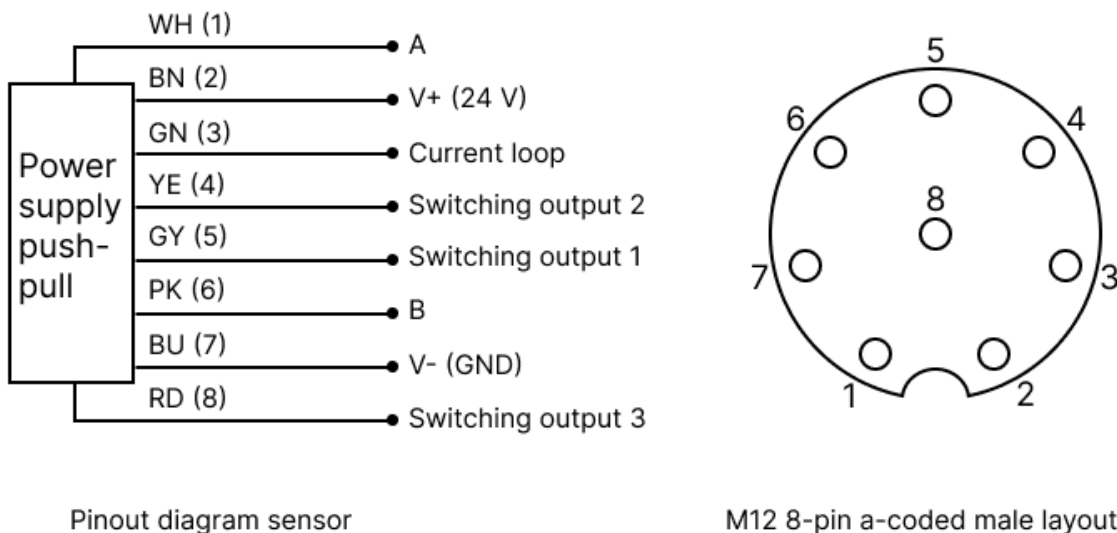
Power supply push-pull

WH (1) A
BN (2) V+ (24 V)
GN (3) Current loop
YE (4) Switching output 2
GY (5) Switching output 1
PK (6) B
BU (7) V- (GND)
RD (8) Switching output 3

Pinout diagram sensor

5
6 4
8
7 3
1 2

M12 8-pin a-coded male layout